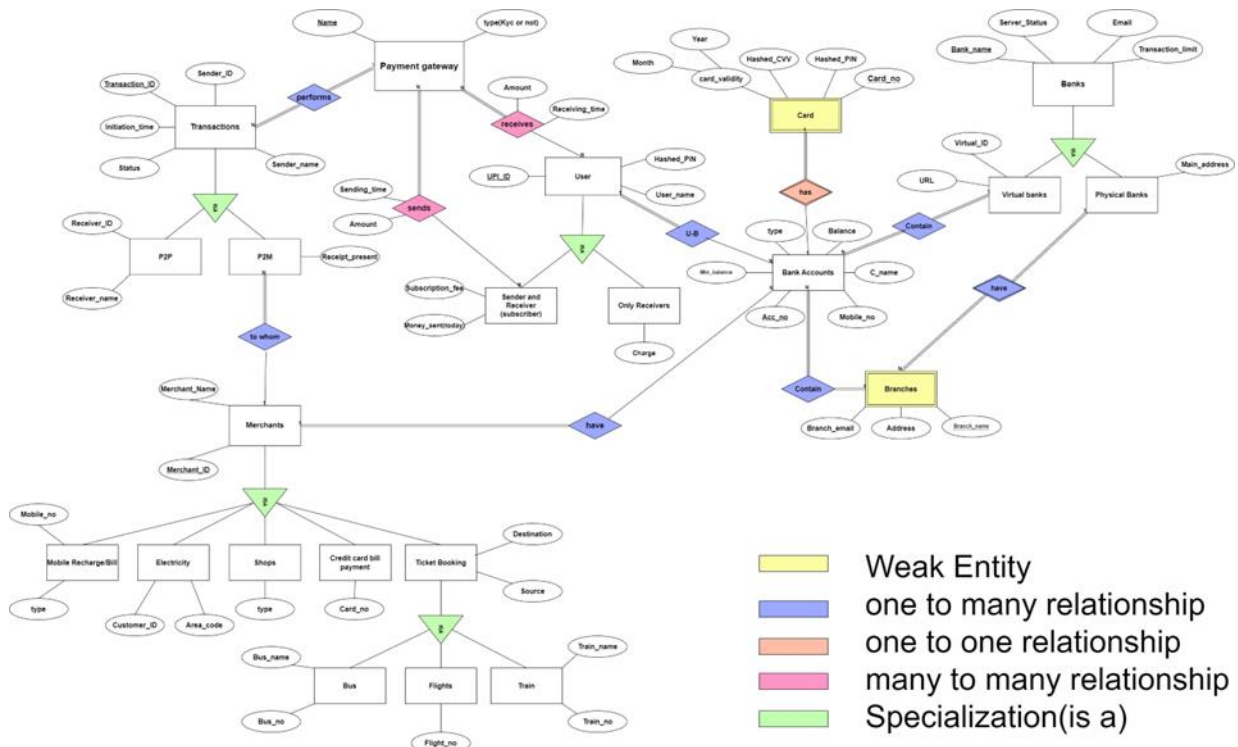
Name
type(Kyc or not)
Payment gateway
Transaction_ID
Sender_ID
performs
Amount
Receiving_time
receives
Initiation_time
Transactions
Status
Sender_name
Hashed_PIN
UPI_ID
User
User_name
Sending_time
sends
Amount
is a
is a
Receiver_ID
P2P
P2M
Receipt_present
Receiver_name
Subscription_fee
Sender and Receiver (subscriber)
Money_sent(today)
Only Receivers
Charge
to whom
Merchant_Name
Merchants
Merchant_ID
is a
Mobile_no
Mobile Recharge/Bill
type
Electricity
Customer_ID
Area_code
Shops
type
Credit card bill payment
Card_no
Ticket Booking
Destination
Source
is a
Bus_name
Bus
Bus_no
Flights
Flight_no
Train
Train_name
Train_no
Year
Month
card_validity
Hashed_CVV
Hashed_PIN
Card_no
Card
has
U-B
type
Balance
Min_balance
Bank Accounts
C_name
Acc_no
Mobile_no
have
Contain
Branches
Branch_email
Address
Branch_name
Bank_name
Server_Status
Email
Transaction_limit
Banks
is a
Virtual_ID
URL
Virtual banks
Physical Banks
Main_address
Contain
have

Weak Entity
one to many relationship
one to one relationship
many to many relationship
Specialization(is a)